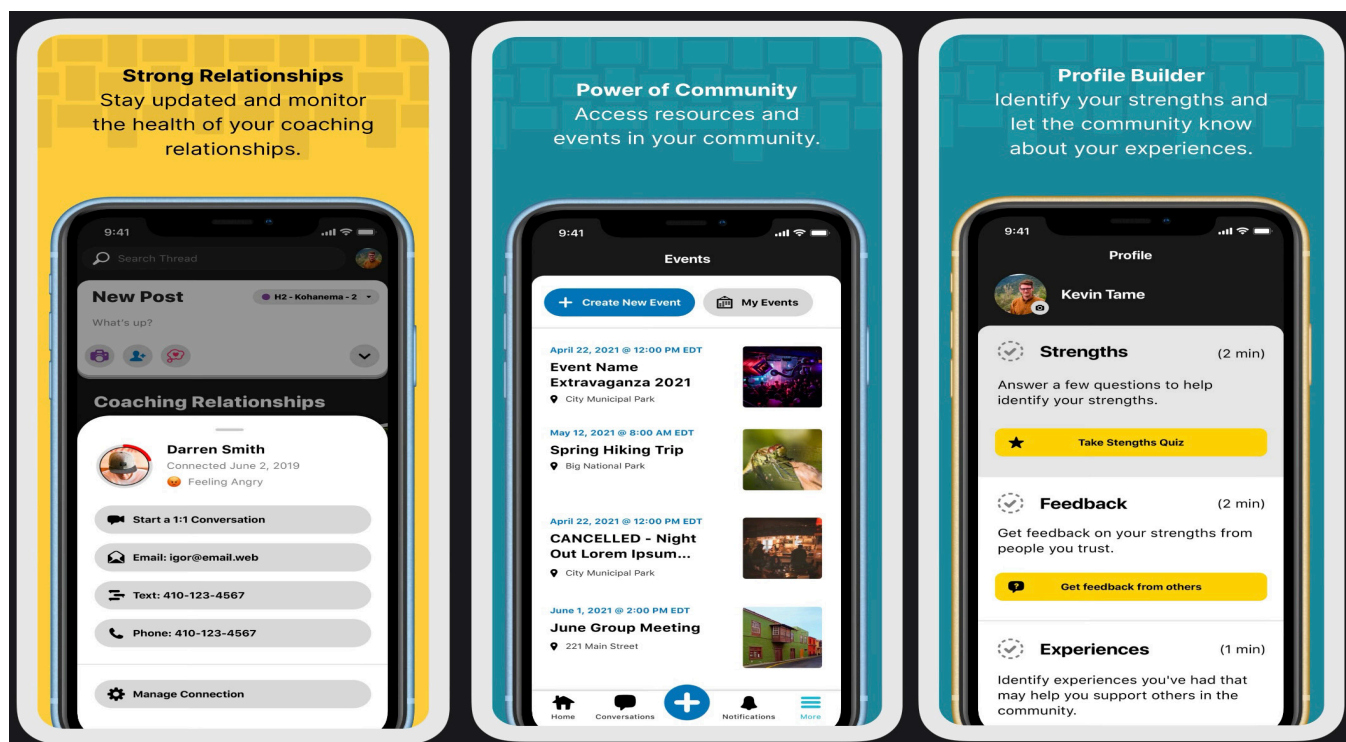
Strong Relationships
Stay updated and monitor the health of your coaching relationships.

9:41

Search Thread

New Post

H2 - Kohanema - 2

What's up?

Coaching Relationships

Darren Smith
Connected June 2, 2019
Feeling Angry

Start a 1:1 Conversation

Email: igor@email.web

Text: 410-123-4567

Phone: 410-123-4567

Manage Connection

Power of Community
Access resources and events in your community.

9:41

Events

Create New Event

My Events

April 22, 2021 @ 12:00 PM EDT
Event Name Extravaganza 2021
City Municipal Park

May 12, 2021 @ 8:00 AM EDT
Spring Hiking Trip
Big National Park

April 22, 2021 @ 12:00 PM EDT
CANCELLED - Night Out Lorem Ipsum...
City Municipal Park

June 1, 2021 @ 2:00 PM EDT
June Group Meeting
221 Main Street

Home
Conversations
Notifications
More

Profile Builder
Identify your strengths and let the community know about your experiences.

9:41

Profile

Kevin Tame

Strengths (2 min)
Answer a few questions to help identify your strengths.

Take Stengths Quiz

Feedback (2 min)
Get feedback on your strengths from people you trust.

Get feedback from others

Experiences (1 min)
Identify experiences you've had that may help you support others in the community.